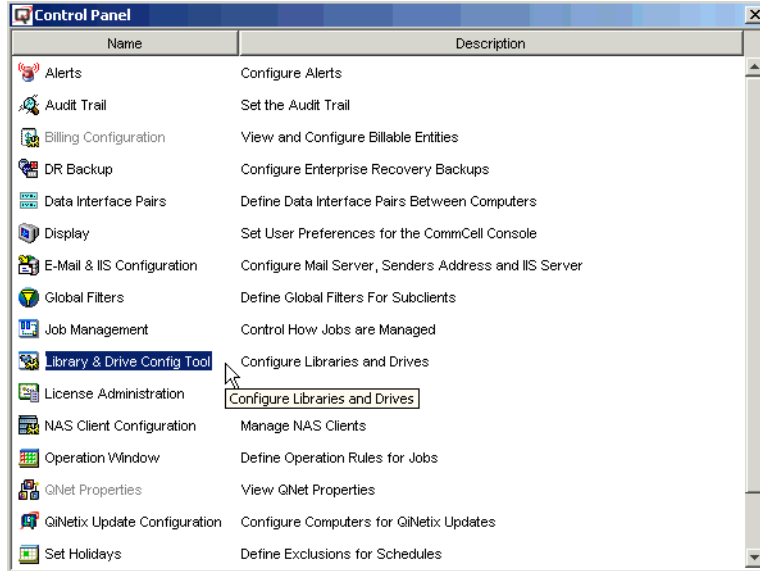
Control Panel

| Name | Description |
|---|---|
| Alerts | Configure Alerts |
| Audit Trail | Set the Audit Trail |
| Billing Configuration | View and Configure Billable Entities |
| DR Backup | Configure Enterprise Recovery Backups |
| Data Interface Pairs | Define Data Interface Pairs Between Computers |
| Display | Set User Preferences for the CommCell Console |
| E-Mail & IIS Configuration | Configure Mail Server, Senders Address and IIS Server |
| Global Filters | Define Global Filters For Subclients |
| Job Management | Control How Jobs are Managed |
| Library & Drive Config Tool | Configure Libraries and Drives |
| License Administration | Configure Libraries and Drives |
| NAS Client Configuration | Manage NAS Clients |
| Operation Window | Define Operation Rules for Jobs |
| QNet Properties | View QNet Properties |
| QiNetix Update Configuration | Configure Computers for QiNetix Updates |
| Set Holidays | Define Exclusions for Schedules |